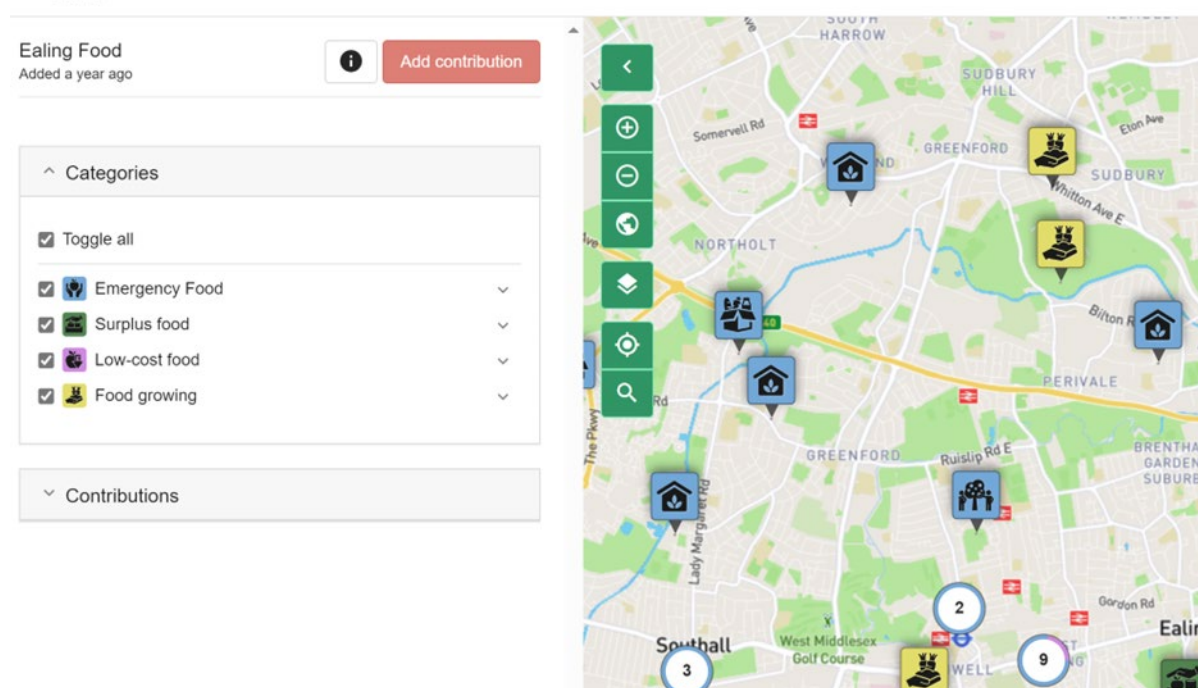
Ealing Food
Added a year ago

Add contribution

Categories

Toggle all

Emergency Food
Surplus food
Low-cost food
Food growing

Contributions

SOUTH HARROW
SUDBURY HILL
Somervell Rd
Eton Ave
GREENFORD
SUDBURY
Whitton Ave E
NORTHOLT
Bilton R
40
PERIVALE
Rd
The Pkwy
GREENFORD
Ruislip Rd E
BRENTHA GARDEN SUBURB
Lady Margaret Rd
2
Gordon Rd
Southall
West Middlesex Golf Course
Ealin
3
WELL
9